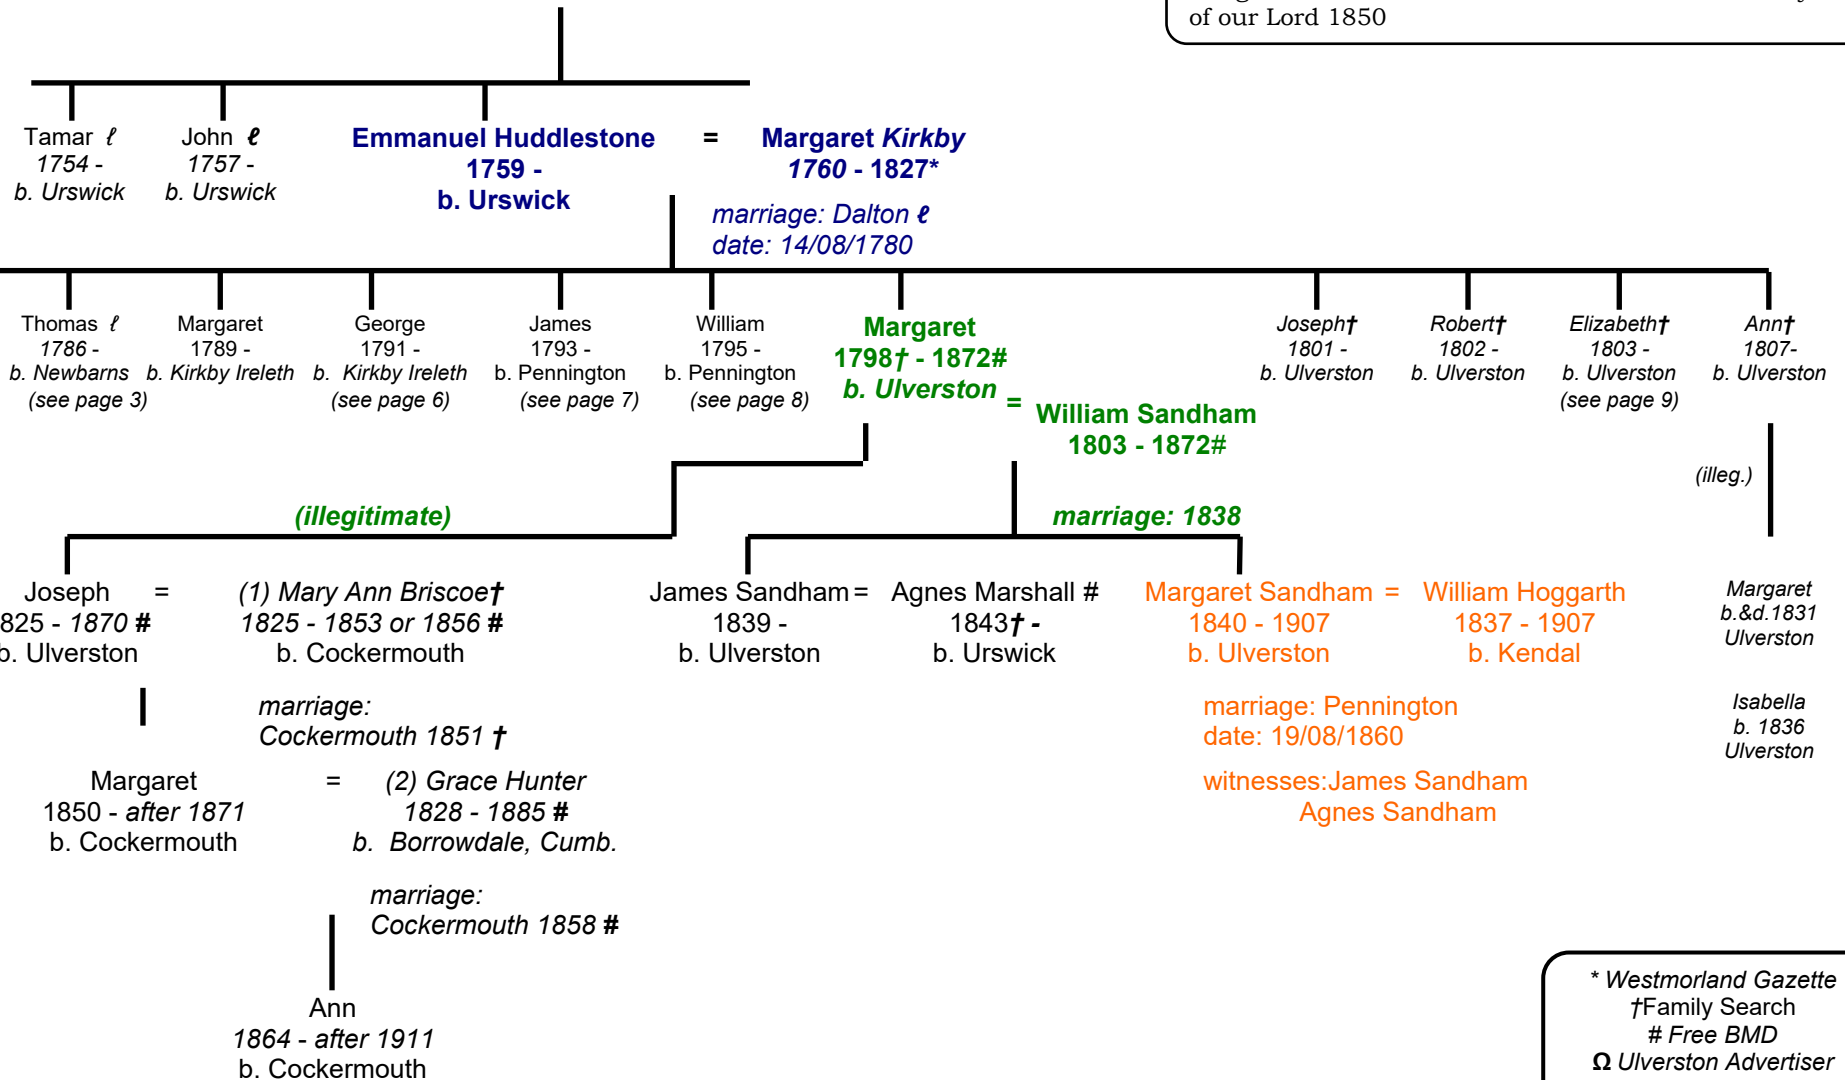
of our Lord 1850

Tamar ℓ
1754 -
b. Urswick

John ℓ
1757 -
b. Urswick

Emmanuel Huddlestone
1759 -
b. Urswick

=

Margaret Kirkby
1760 - 1827*

marriage: Dalton ℓ
date: 14/08/1780

Thomas ℓ
1786 -
b. Newbarns
(see page 3)

Margaret
1789 -
b. Kirkby Ireleth

George
1791 -
b. Kirkby Ireleth
(see page 6)

James
1793 -
b. Pennington
(see page 7)

William
1795 -
b. Pennington
(see page 8)

Margaret
1798† - 1872#
b. Ulverston

=

William Sandham
1803 - 1872#

Joseph†
1801 -
b. Ulverston

Robert†
1802 -
b. Ulverston

Elizabeth†
1803 -
b. Ulverston
(see page 9)

Ann†
1807-
b. Ulverston

(illeg.)

(illegitimate)

marriage: 1838

Joseph
825 - 1870 #
b. Ulverston

=

(1) Mary Ann Briscoe†
1825 - 1853 or 1856 #
b. Cockermouth

James Sandham
1839 -
b. Ulverston

=

Agnes Marshall #
1843† -
b. Urswick

Margaret Sandham
1840 - 1907
b. Ulverston

=

William Hoggarth
1837 - 1907
b. Kendal

Margaret
b.&d.1831
Ulverston

marriage:
Cockermouth 1851 †

marriage: Pennington
date: 19/08/1860

Isabella
b. 1836
Ulverston

Margaret
1850 - after 1871
b. Cockermouth

=

(2) Grace Hunter
1828 - 1885 #
b. Borrowdale, Cumb.

witnesses:James Sandham
Agnes Sandham

marriage:
Cockermouth 1858 #

Ann
1864 - after 1911
b. Cockermouth

* Westmorland Gazette
†Family Search
# Free BMD
Ω Ulverston Advertiser